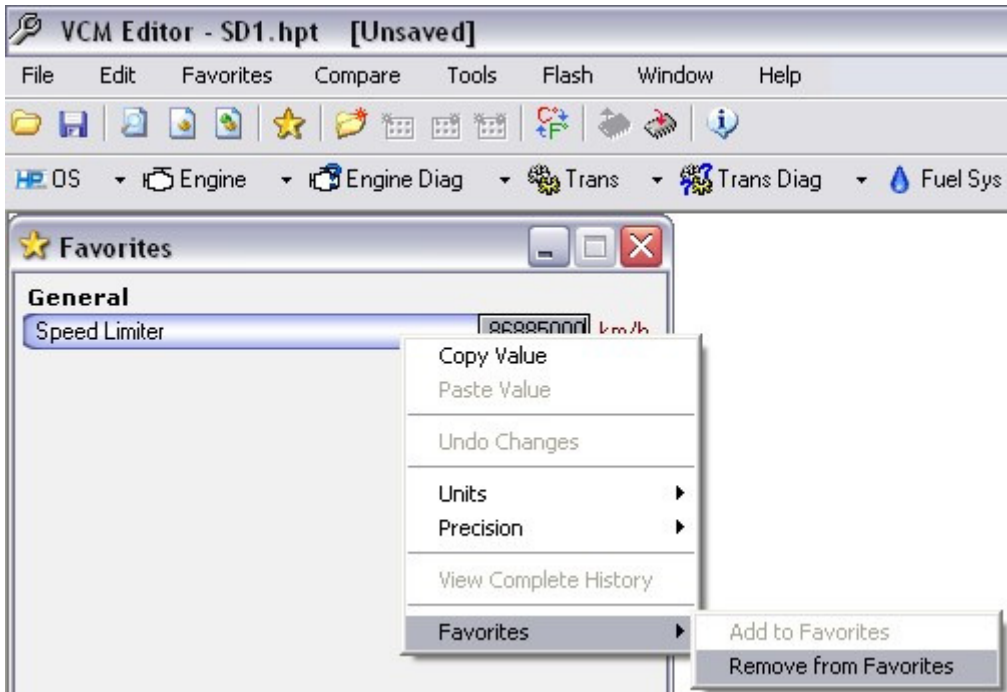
VCM Editor - SD1.hpt [Unsaved]

File Edit Favorites Compare Tools Flash Window Help

HP OS Engine Engine Diag Trans Trans Diag Fuel Sys

Favorites

General

Speed Limiter 86885000 km/h

Copy Value
Paste Value
Undo Changes
Units
Precision
View Complete History
Favorites

Add to Favorites
Remove from Favorites